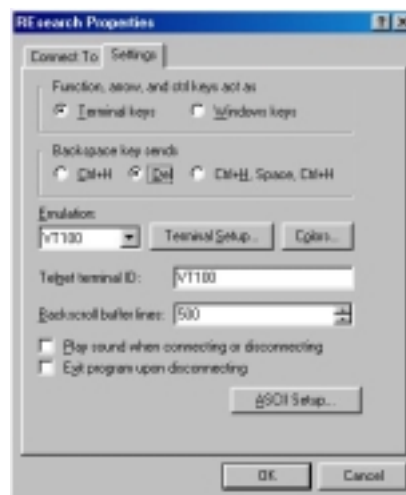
RE search Properties

Connect To | Settings

Function, arrow, and ctrl keys act as
Terminal keys
Windows keys

Backspace key sends
Ctrl+H
Del
Ctrl+H, Space, Ctrl+H

Emulation:
VT100
Terminal Setup...
Colors...

Telnet terminal ID: VT100

Backscroll buffer lines: 500

Play sound when connecting or disconnecting
Exit program upon disconnecting

ASCII Setup...

OK
Cancel